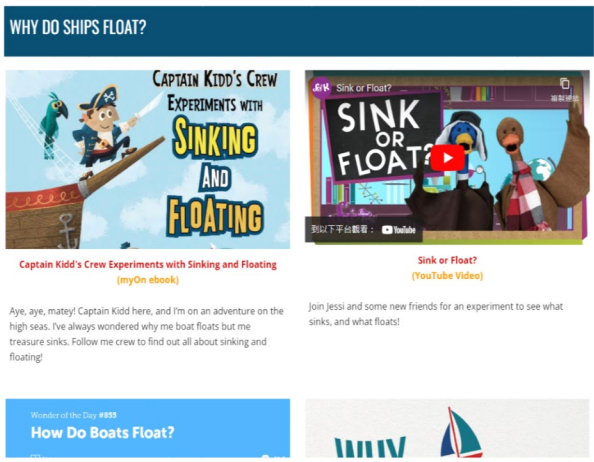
WHY DO SHIPS FLOAT?

Captain Kidd's Crew Experiments with Sinking and Floating

Captain Kidd's Crew Experiments with Sinking and Floating
(myOn ebook)

Aye, aye, matey! Captain Kidd here, and I'm on an adventure on the high seas. I've always wondered why me boat floats but me treasure sinks. Follow me crew to find out all about sinking and floating!

Sink or Float?
複製網址
SINK OR FLOAT?
到以下平台觀看： YouTube

Sink or Float?
(YouTube Video)

Join Jessi and some new friends for an experiment to see what sinks, and what floats!

Wonder of the Day #895
How Do Boats Float?

WHY